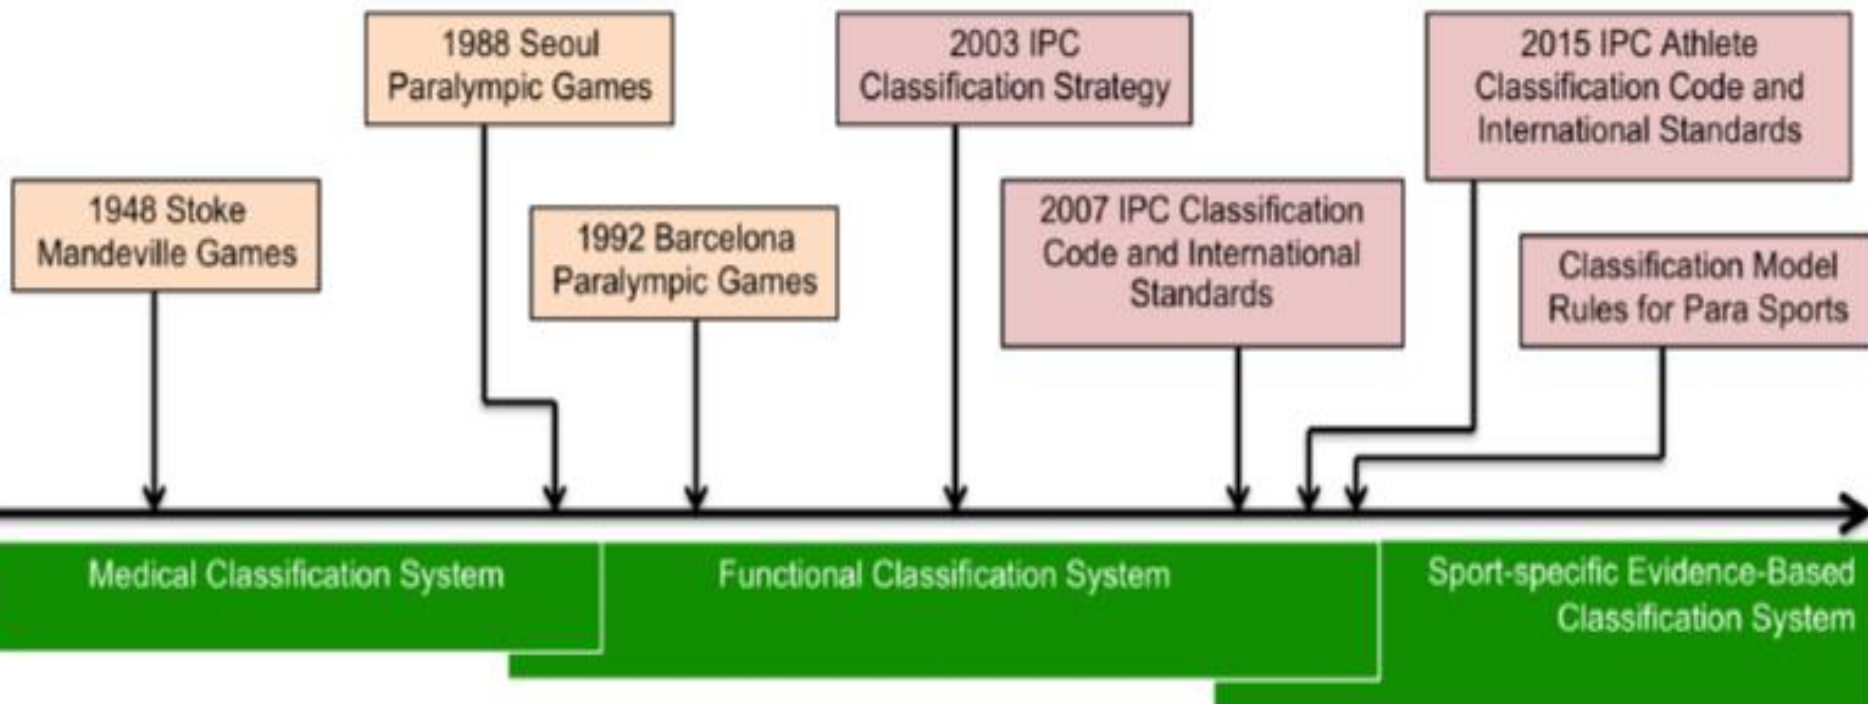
1948 Stoke Mandeville Games

1988 Seoul Paralympic Games

1992 Barcelona Paralympic Games

2003 IPC Classification Strategy

2007 IPC Classification Code and International Standards

2015 IPC Athlete Classification Code and International Standards

Classification Model Rules for Para Sports

Medical Classification System

Functional Classification System

Sport-specific Evidence-Based Classification System